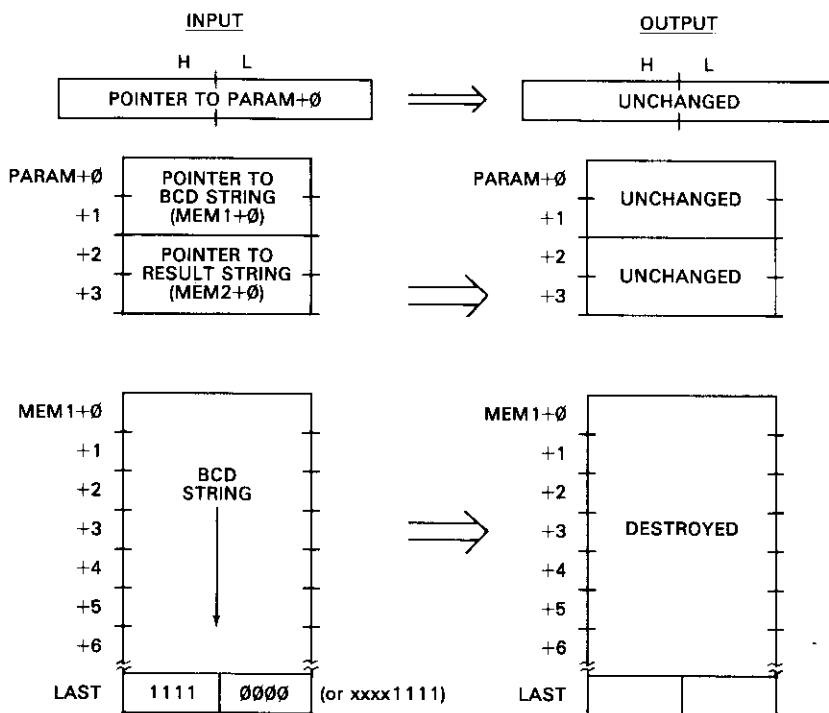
INPUT

OUTPUT

H L

POINTER TO PARAM+Ø

H L

UNCHANGED

PARAM+Ø
+1
+2
+3

POINTER TO BCD STRING (MEM1+Ø)

POINTER TO RESULT STRING (MEM2+Ø)

PARAM+Ø
+1
+2
+3

UNCHANGED

UNCHANGED

MEM1+Ø
+1
+2
+3
+4
+5
+6

BCD STRING

LAST

1111 | ØØØØ (or xxxx1111)

MEM1+Ø
+1
+2
+3
+4
+5
+6

DESTROYED

LAST